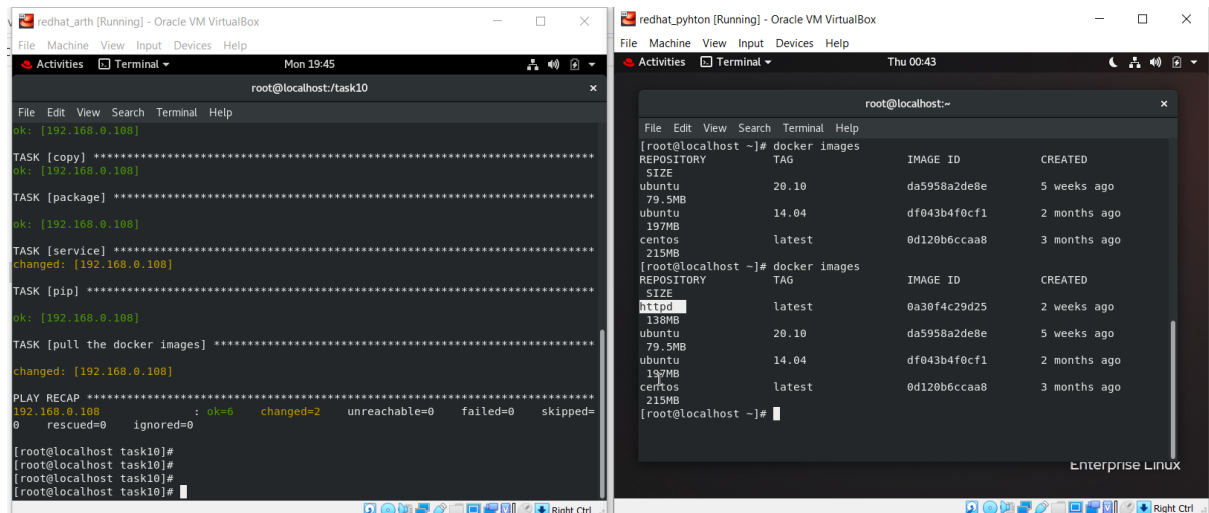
redhat_arth [Running] - Oracle VM VirtualBox

File Machine View Input Devices Help

Activities Terminal ▾ Mon 19:45

root@localhost:/task10

File Edit View Search Terminal Help

ok: [192.168.0.108]

TASK [copy] ***************************************************************************
ok: [192.168.0.108]

TASK [package] ************************************************************************

ok: [192.168.0.108]

TASK [service] ************************************************************************
changed: [192.168.0.108]

TASK [pip] ****************************************************************************

ok: [192.168.0.108]

TASK [pull the docker images] *********************************************************

changed: [192.168.0.108]

PLAY RECAP ****************************************************************************
192.168.0.108 : ok=6 changed=2 unreachable=0 failed=0 skipped=0 rescued=0 ignored=0

[root@localhost task10]#
[root@localhost task10]#
[root@localhost task10]#
[root@localhost task10]#

Right Ctrl

redhat_pyhton [Running] - Oracle VM VirtualBox

File Machine View Input Devices Help

Activities Terminal ▾ Thu 00:43

root@localhost:~

File Edit View Search Terminal Help

[root@localhost ~]# docker images

| REPOSITORY | TAG | IMAGE ID | CREATED | SIZE |
|---|---|---|---|---|
| ubuntu | 20.10 | da5958a2de8e | 5 weeks ago | 79.5MB |
| ubuntu | 14.04 | df043b4f0cf1 | 2 months ago | 197MB |
| centos | latest | 0d120b6ccaa8 | 3 months ago | 215MB |

[root@localhost ~]# docker images

| REPOSITORY | TAG | IMAGE ID | CREATED | SIZE |
|---|---|---|---|---|
| httpd | latest | 0a30f4c29d25 | 2 weeks ago | 138MB |
| ubuntu | 20.10 | da5958a2de8e | 5 weeks ago | 79.5MB |
| ubuntu | 14.04 | df043b4f0cf1 | 2 months ago | 197MB |
| centos | latest | 0d120b6ccaa8 | 3 months ago | 215MB |

[root@localhost ~]#

Enterprise Linux

Right Ctrl